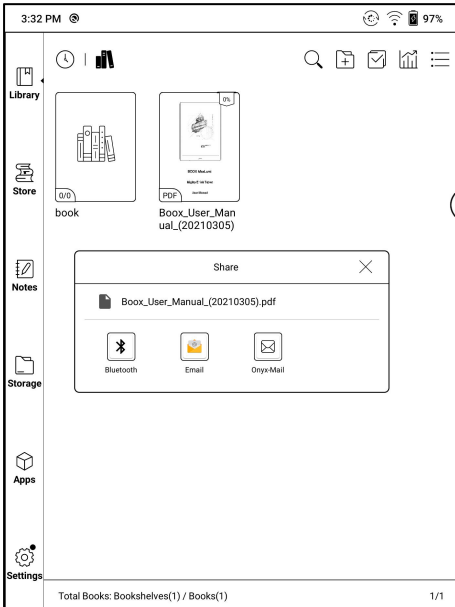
3:32 PM

97%

Library

Store

Notes

Storage

Apps

Settings

0/0

book

0%

BOOX MaxLumi

PDF

Boox_User_Manual_(20210305)

Share

Boox_User_Manual_(20210305).pdf

Bluetooth

Email

Onyx-Mail

Total Books: Bookshelves(1) / Books(1)

1/1